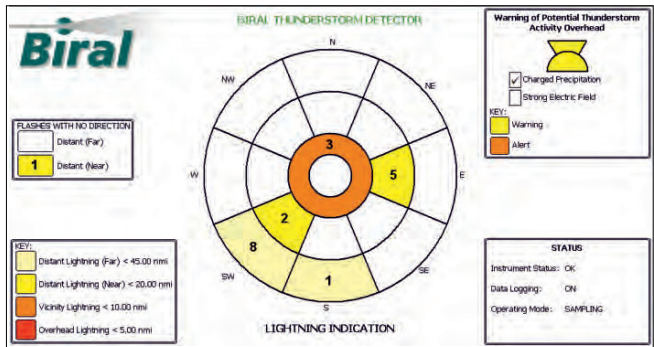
Biral

BIRAL THUNDERSTORM DETECTOR

Warning of Potential Thunderstorm Activity Overhead

✓ Charged Precipitation
Strong Electric Field

KEY:
Warning
Alert

FLASHES WITH NO DIRECTION
Distant (Far)
1 Distant (Near)

N
NE
E
SE
S
SW
W
NW

3
5
2
8
1

KEY:
Distant Lightning (Far) < 45.00 nmi
Distant Lightning (Near) < 20.00 nmi
Vicinity Lightning < 10.00 nmi
Overhead Lightning < 5.00 nmi

LIGHTNING INDICATION

STATUS
Instrument Status: OK
Data Logging: ON
Operating Mode: SAMPLING